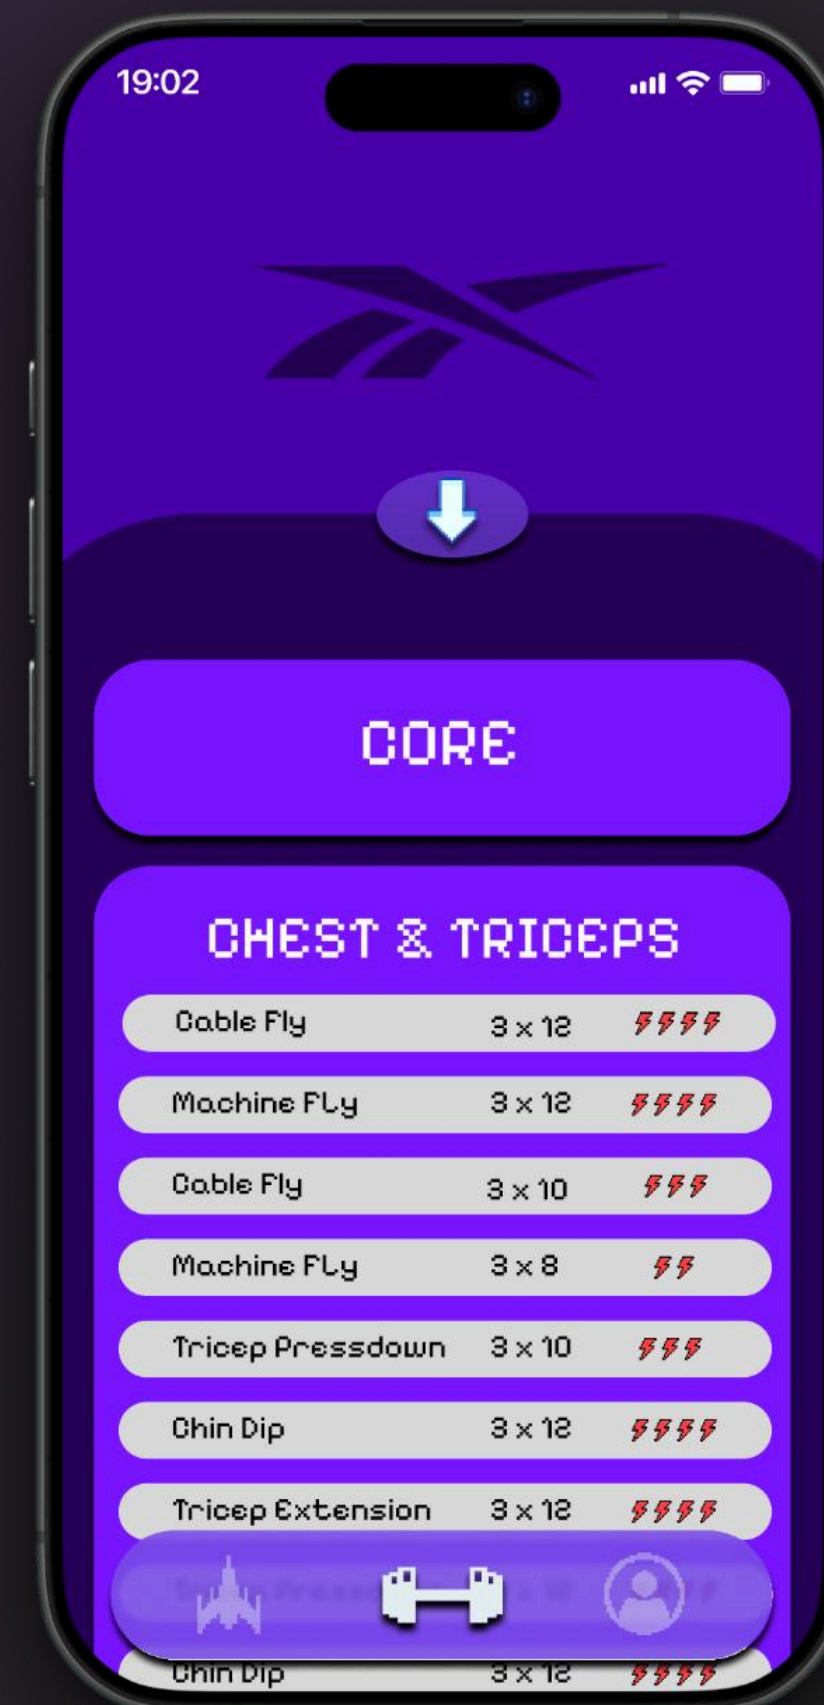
19:02

CORE

CHEST & TRICEPS

| | | |
|---|---|---|
| Cable Fly | 3 x 12 | ⚡⚡⚡⚡ |
| Machine FLy | 3 x 12 | ⚡⚡⚡⚡ |
| Cable Fly | 3 x 10 | ⚡⚡⚡ |
| Machine FLy | 3 x 8 | ⚡⚡ |
| Tricep Pressdown | 3 x 10 | ⚡⚡⚡ |
| Chin Dip | 3 x 12 | ⚡⚡⚡⚡ |
| Tricep Extension | 3 x 12 | ⚡⚡⚡⚡ |
| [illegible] | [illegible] | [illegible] |
| Chin Dip | 3 x 12 | ⚡⚡⚡⚡ |